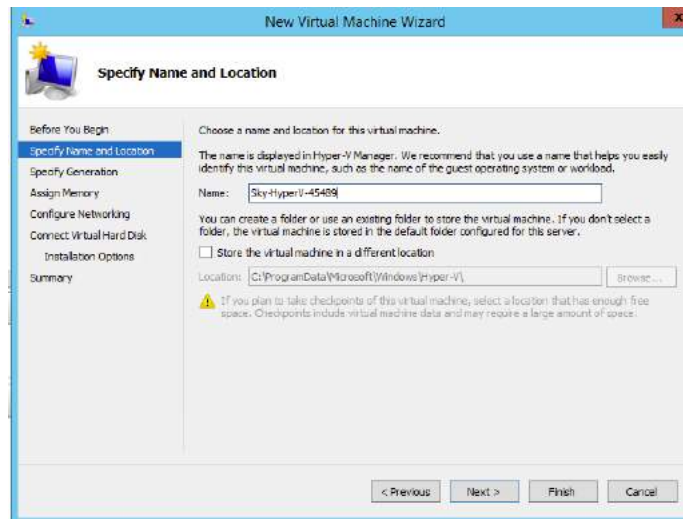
New Virtual Machine Wizard

Specify Name and Location

Before You Begin
Specify Name and Location
Specify Generation
Assign Memory
Configure Networking
Connect Virtual Hard Disk
Installation Options
Summary

Choose a name and location for this virtual machine.

The name is displayed in Hyper-V Manager. We recommend that you use a name that helps you easily identify this virtual machine, such as the name of the guest operating system or workload.

Name: Sky-HyperV-45489

You can create a folder or use an existing folder to store the virtual machine. If you don't select a folder, the virtual machine is stored in the default folder configured for this server.

Store the virtual machine in a different location

Location: C:\ProgramData\Microsoft\Windows\Hyper-V\ Browse...

If you plan to take checkpoints of this virtual machine, select a location that has enough free space. Checkpoints include virtual machine data and may require a large amount of space.

< Previous Next > Finish Cancel